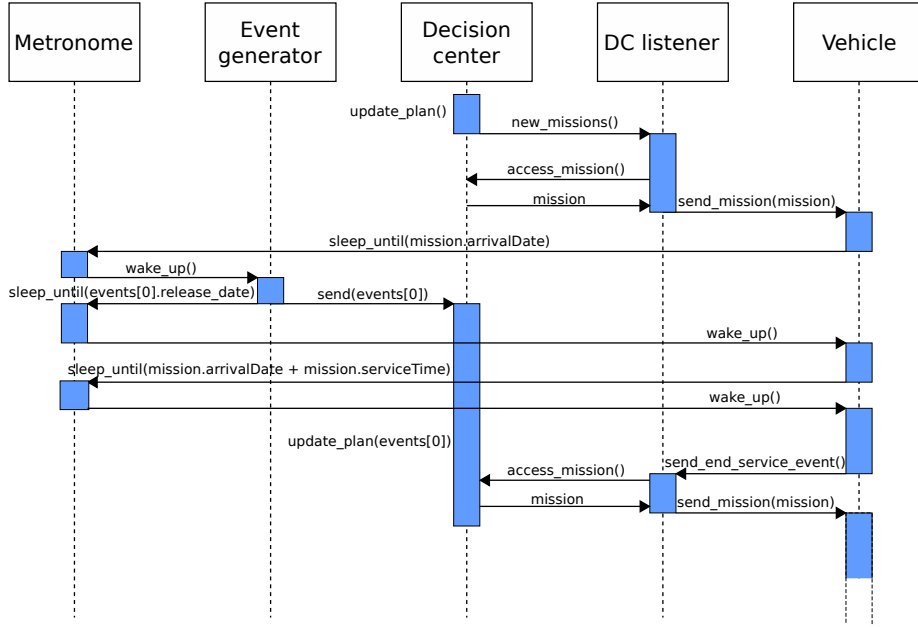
Metronome

Event generator

Decision center

DC listener

Vehicle

update_plan()

new_missions()

access_mission()

mission

send_mission(mission)

sleep_until(mission.arrivalDate)

wake_up()

sleep_until(events[0].release_date)

send(events[0])

wake_up()

sleep_until(mission.arrivalDate + mission.serviceTime)

wake_up()

update_plan(events[0])

send_end_service_event()

access_mission()

mission

send_mission(mission)